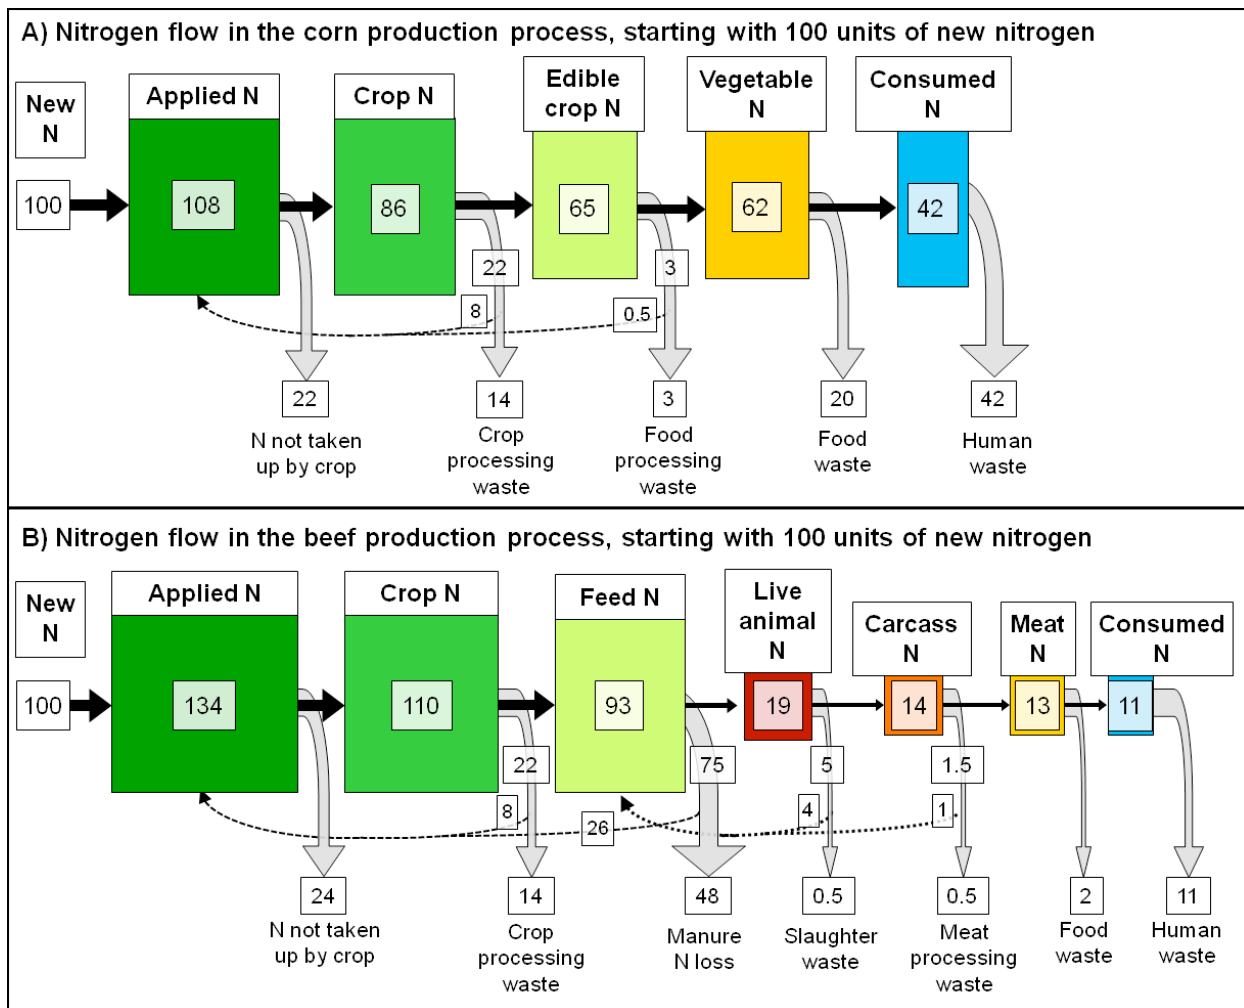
A) Nitrogen flow in the corn production process, starting with 100 units of new nitrogen

New N

Applied N

Crop N

Edible crop N

Vegetable N

Consumed N

100

108

86

65

62

42

22

3

8

0.5

22

14

3

20

42

N not taken up by crop

Crop processing waste

Food processing waste

Food waste

Human waste

B) Nitrogen flow in the beef production process, starting with 100 units of new nitrogen

New N

Applied N

Crop N

Feed N

Live animal N

Carcass N

Meat N

Consumed N

100

134

110

93

19

14

13

11

22

75

5

1.5

8

26

4

1

24

14

48

0.5

0.5

2

11

N not taken up by crop

Crop processing waste

Manure N loss

Slaughter waste

Meat processing waste

Food waste

Human waste